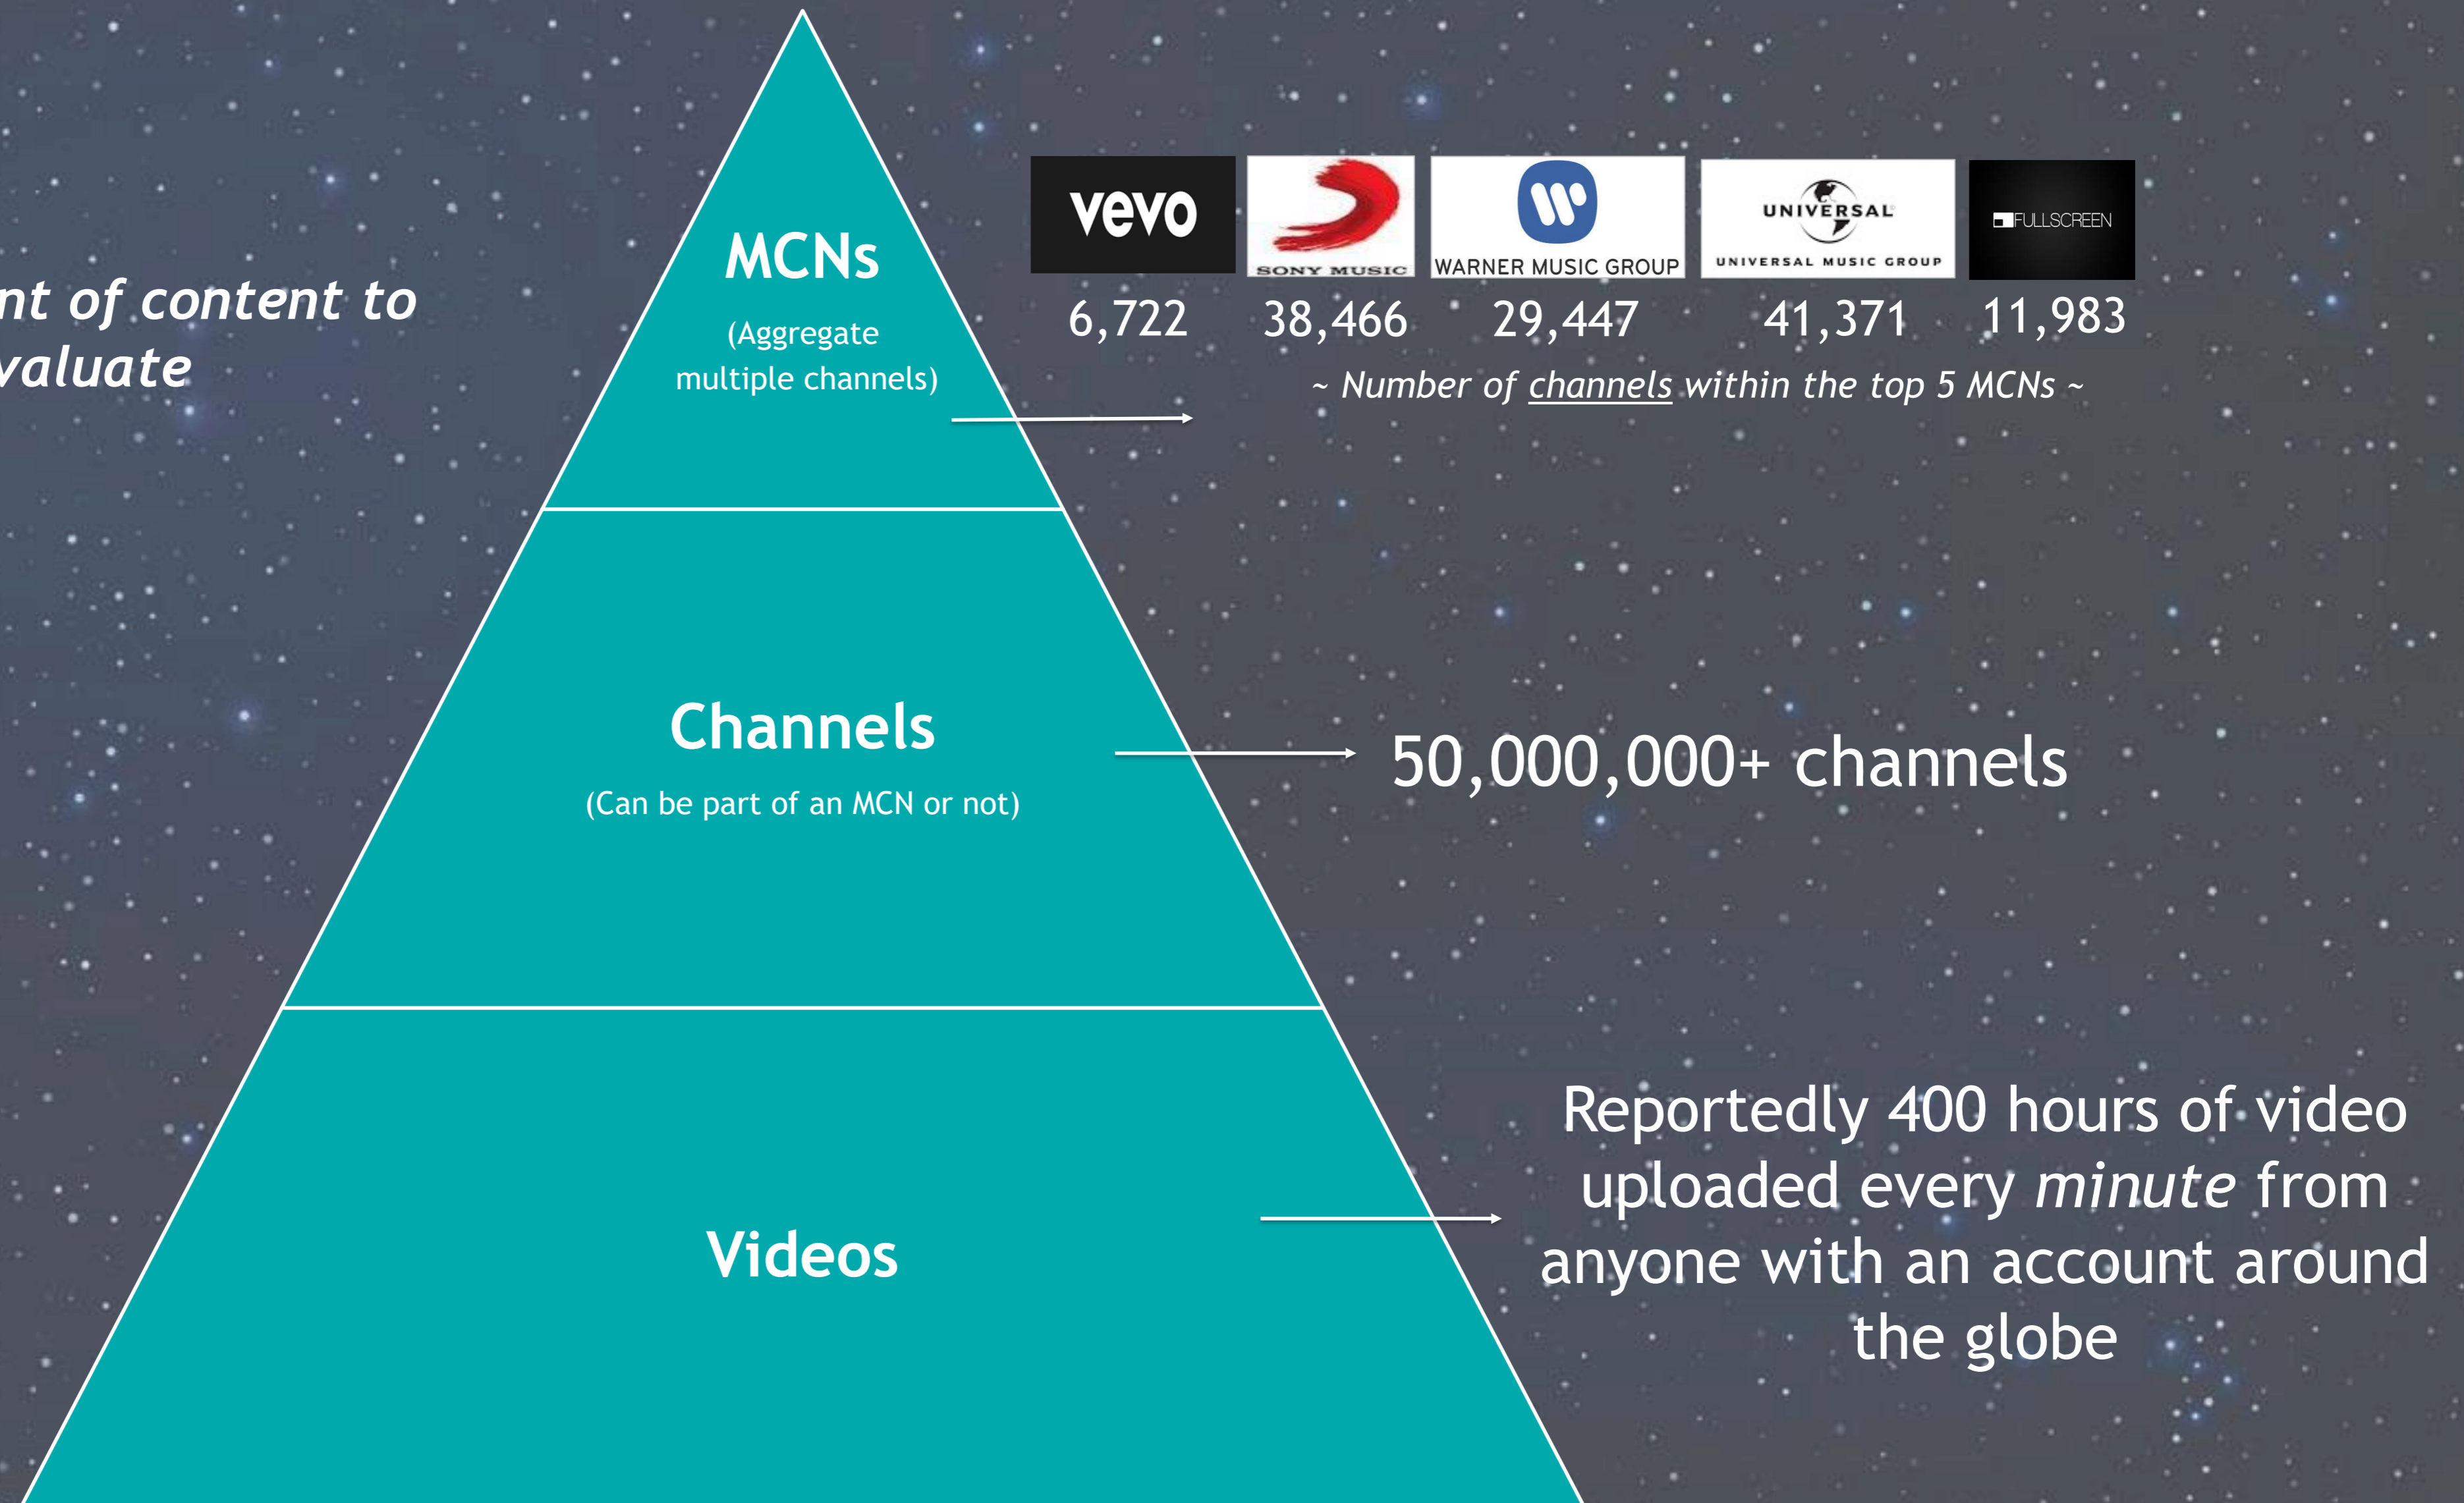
nt of content to valuate

MCNs

(Aggregate multiple channels)

vevo | SONY MUSIC | WARNER MUSIC GROUP | UNIVERSAL UNIVERSAL MUSIC GROUP | FULLSCREEN

6,722 38,466 29,447 41,371 11,983

~ Number of channels within the top 5 MCNs ~

Channels

(Can be part of an MCN or not)

50,000,000+ channels

Videos

Reportedly 400 hours of video uploaded every *minute* from anyone with an account around the globe